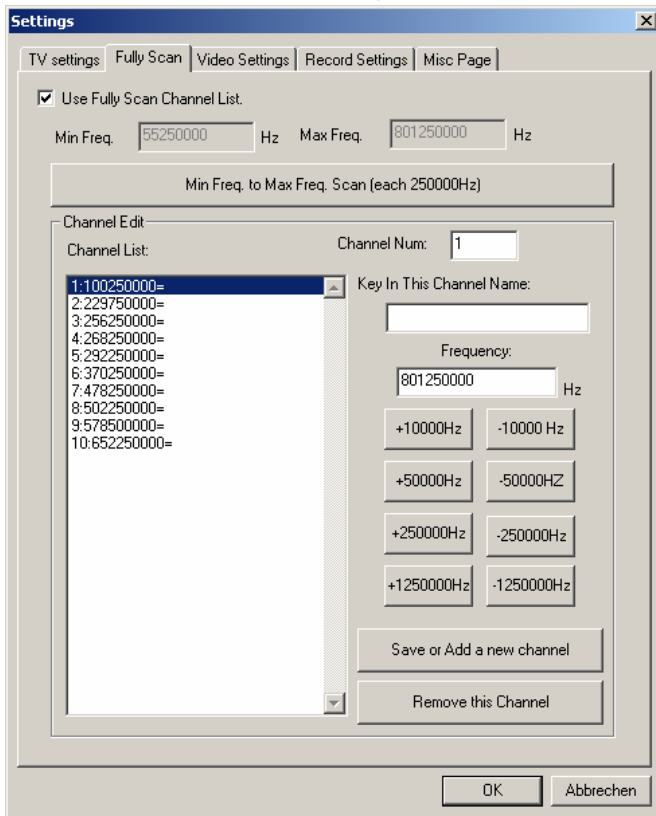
Settings

TV settings | Fully Scan | Video Settings | Record Settings | Misc Page

Use Fully Scan Channel List.

Min Freq. 55250000 Hz Max Freq. 801250000 Hz

Min Freq. to Max Freq. Scan (each 250000Hz)

Channel Edit

Channel List:

Channel Num: 1

1:100250000=
2:229750000=
3:256250000=
4:268250000=
5:292250000=
6:370250000=
7:478250000=
8:502250000=
9:578500000=
10:652250000=

Key In This Channel Name:

Frequency:

801250000 Hz

+10000Hz
-10000 Hz
+50000Hz
-50000HZ
+250000Hz
-250000Hz
+1250000Hz
-1250000Hz

Save or Add a new channel

Remove this Channel

OK
Abbrechen